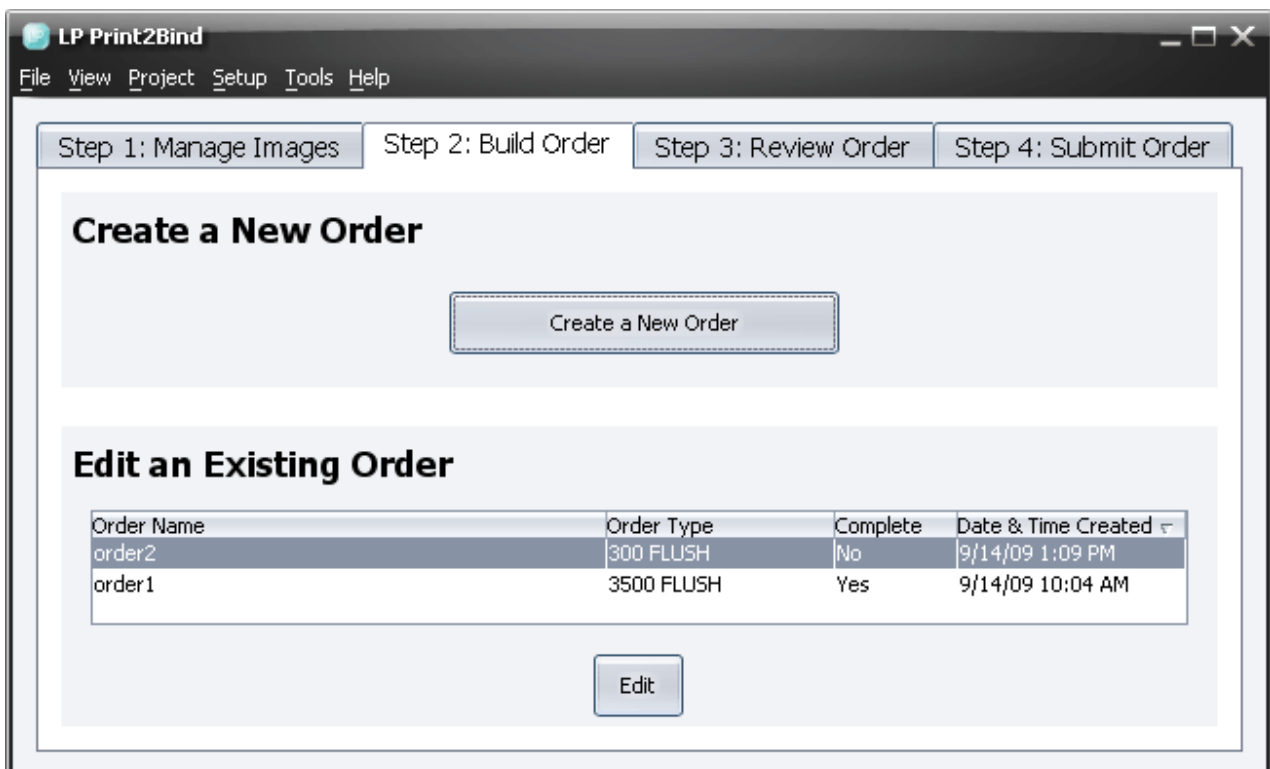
LP Print2Bind

File View Project Setup Tools Help

Step 1: Manage Images | Step 2: Build Order | Step 3: Review Order | Step 4: Submit Order

Create a New Order

Create a New Order

Edit an Existing Order

| Order Name | Order Type | Complete | Date & Time Created |
|---|---|---|---|
| order2 | 300 FLUSH | No | 9/14/09 1:09 PM |
| order1 | 3500 FLUSH | Yes | 9/14/09 10:04 AM |

Edit